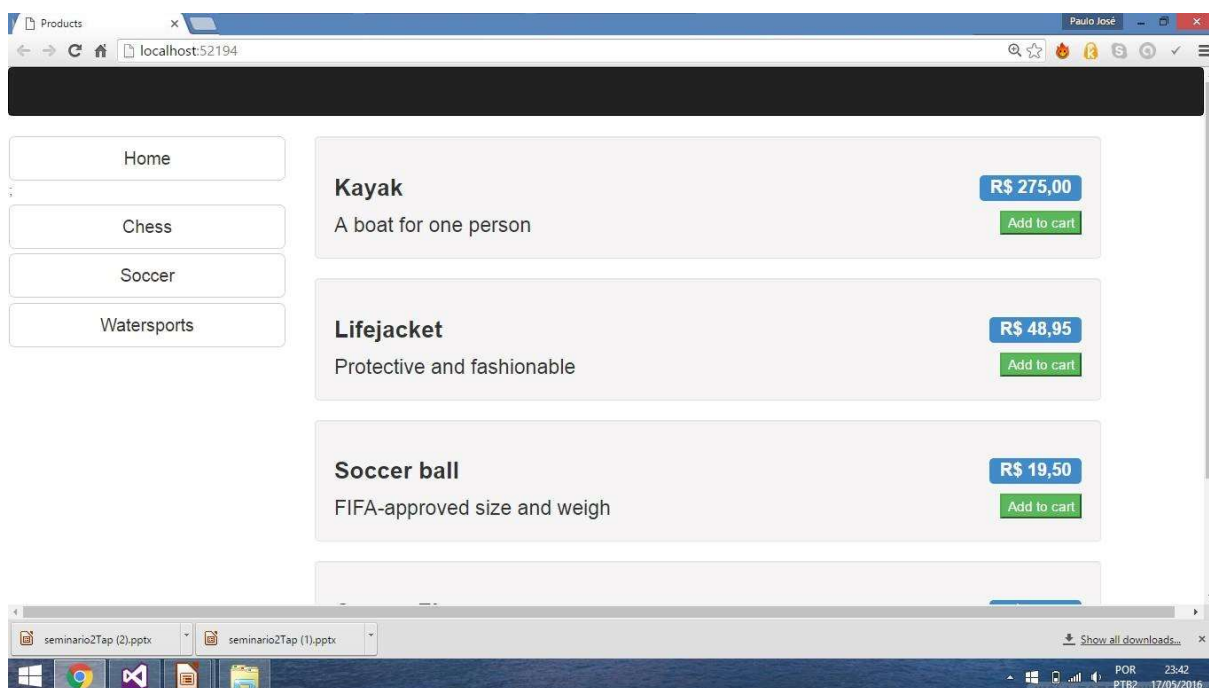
Products

Paulo José

localhost:52194

Home

Chess

Soccer

Watersports

Kayak

R$ 275,00

A boat for one person

Add to cart

Lifejacket

R$ 48,95

Protective and fashionable

Add to cart

Soccer ball

R$ 19,50

FIFA-approved size and weigh

Add to cart

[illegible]

seminario2Tap (2).pptx

seminario2Tap (1).pptx

Show all downloads...

POR PTB2

23:42 17/05/2016